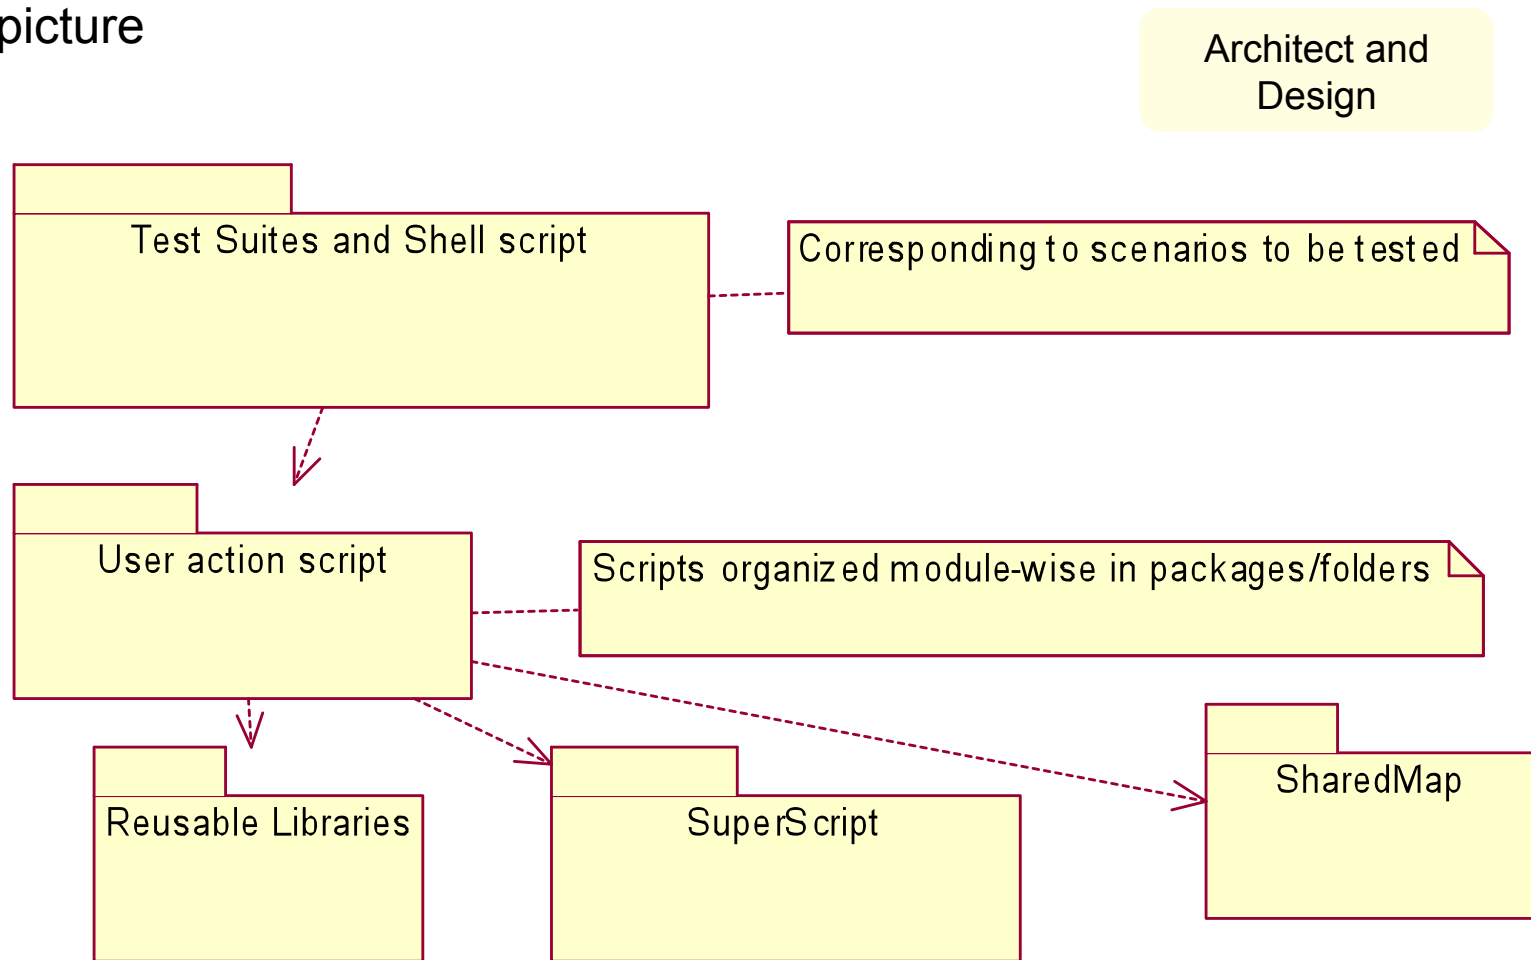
picture

Architect and Design

Test Suites and Shell script

Corresponding to scenarios to be tested

User action script

Scripts organized module-wise in packages/folders

Reusable Libraries

SuperScript

SharedMap